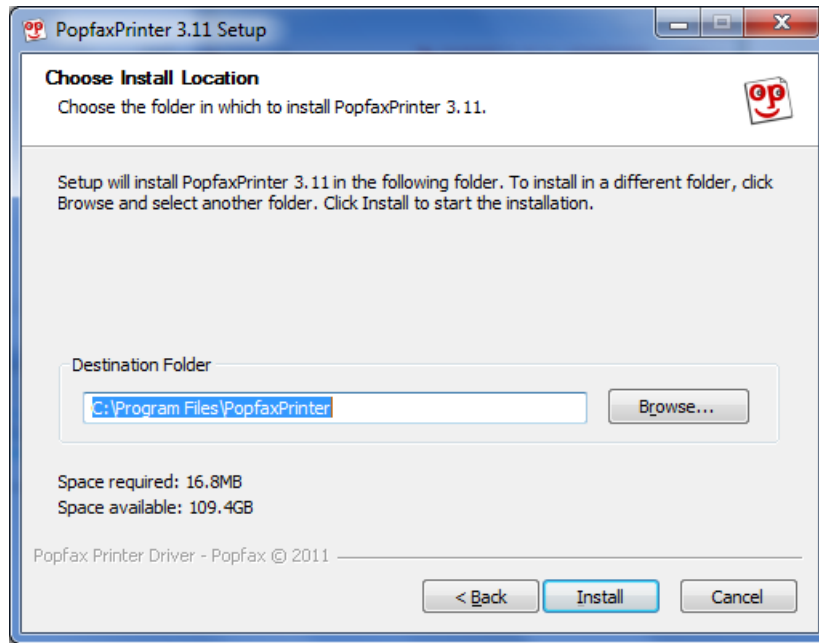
PopfaxPrinter 3.11 Setup

Choose Install Location
Choose the folder in which to install PopfaxPrinter 3.11.

Setup will install PopfaxPrinter 3.11 in the following folder. To install in a different folder, click Browse and select another folder. Click Install to start the installation.

Destination Folder
C:\Program Files\PopfaxPrinter
Browse...

Space required: 16.8MB
Space available: 109.4GB

Popfax Printer Driver - Popfax © 2011

< Back
Install
Cancel